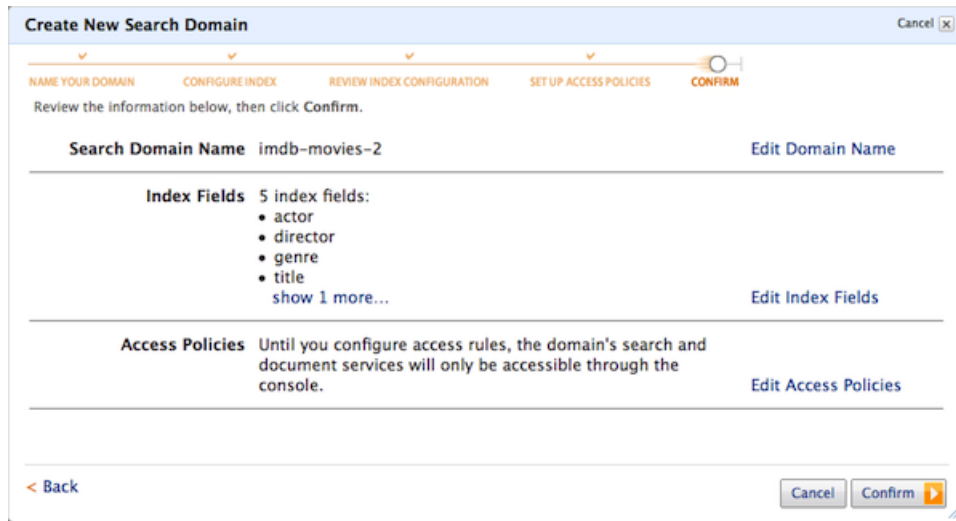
Create New Search Domain

Cancel

NAME YOUR DOMAIN CONFIGURE INDEX REVIEW INDEX CONFIGURATION SET UP ACCESS POLICIES CONFIRM

Review the information below, then click Confirm.

Search Domain Name imdb-movies-2 Edit Domain Name

Index Fields 5 index fields:
• actor
• director
• genre
• title
show 1 more...
Edit Index Fields

Access Policies Until you configure access rules, the domain's search and document services will only be accessible through the console.
Edit Access Policies

< Back

Cancel Confirm